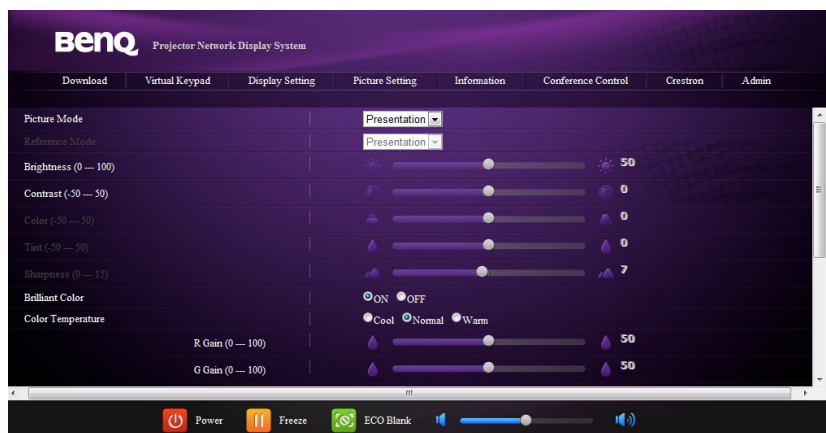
BenQ Projector Network Display System

Download | Virtual Keypad | Display Setting | Picture Setting | Information | Conference Control | Crestron | Admin

Picture Mode | Presentation
Reference Mode | Presentation
Brightness (0 — 100) | 50
Contrast (-50 — 50) | 0
Color (-50 — 50) | 0
Tint (-50 — 50) | 0
Sharpness (0 — 15) | 7
Brilliant Color | ON OFF
Color Temperature | Cool Normal Warm
R Gain (0 — 100) | 50
G Gain (0 — 100) | 50

Power Freeze ECO Blank